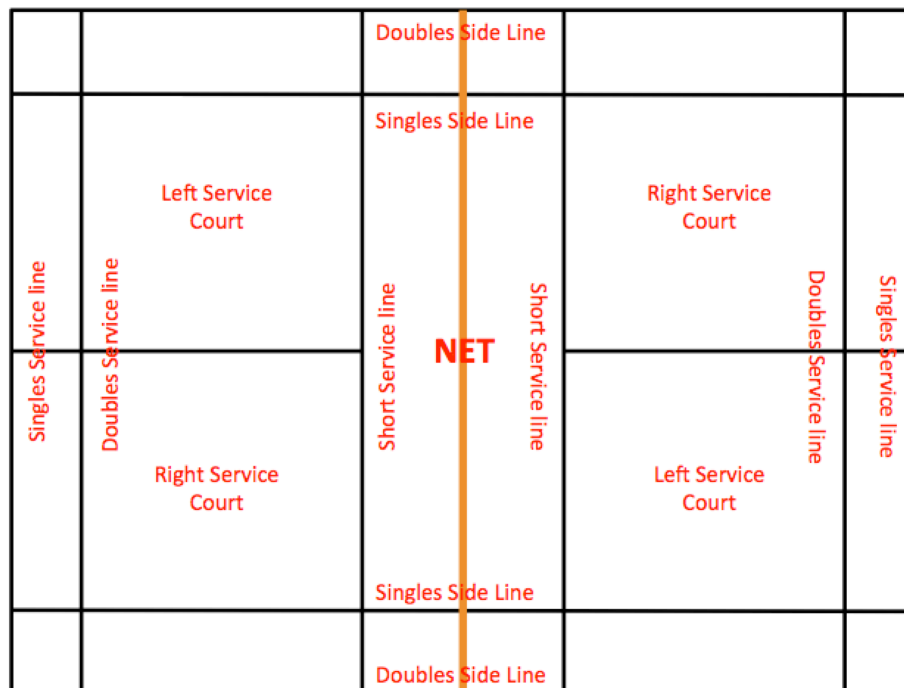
Doubles Side Line

Singles Side Line

Left Service Court

Right Service Court

Singles Service line

Doubles Service line

Short Service line

NET

Short Service line

Doubles Service line

Singles Service line

Right Service Court

Left Service Court

Singles Side Line

Doubles Side Line